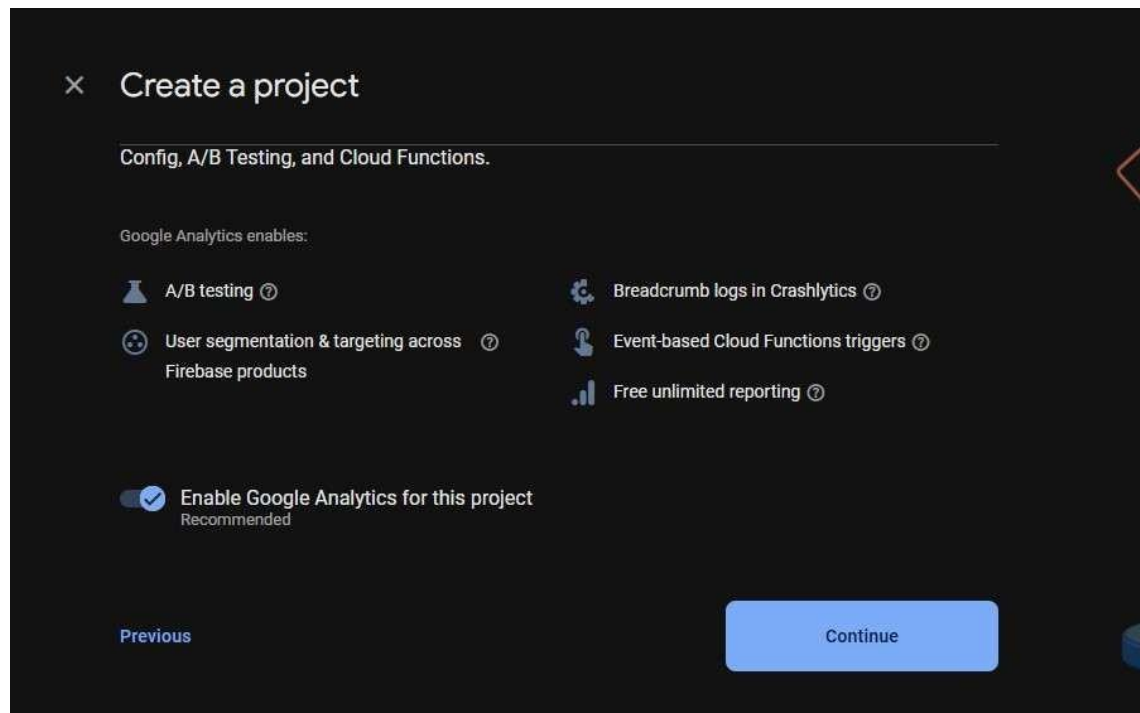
× Create a project

Config, A/B Testing, and Cloud Functions.

Google Analytics enables:

A/B testing ⑦

User segmentation & targeting across Firebase products ⑦

Breadcrumb logs in Crashlytics ⑦

Event-based Cloud Functions triggers ⑦

Free unlimited reporting ⑦

Enable Google Analytics for this project
Recommended

Previous

Continue